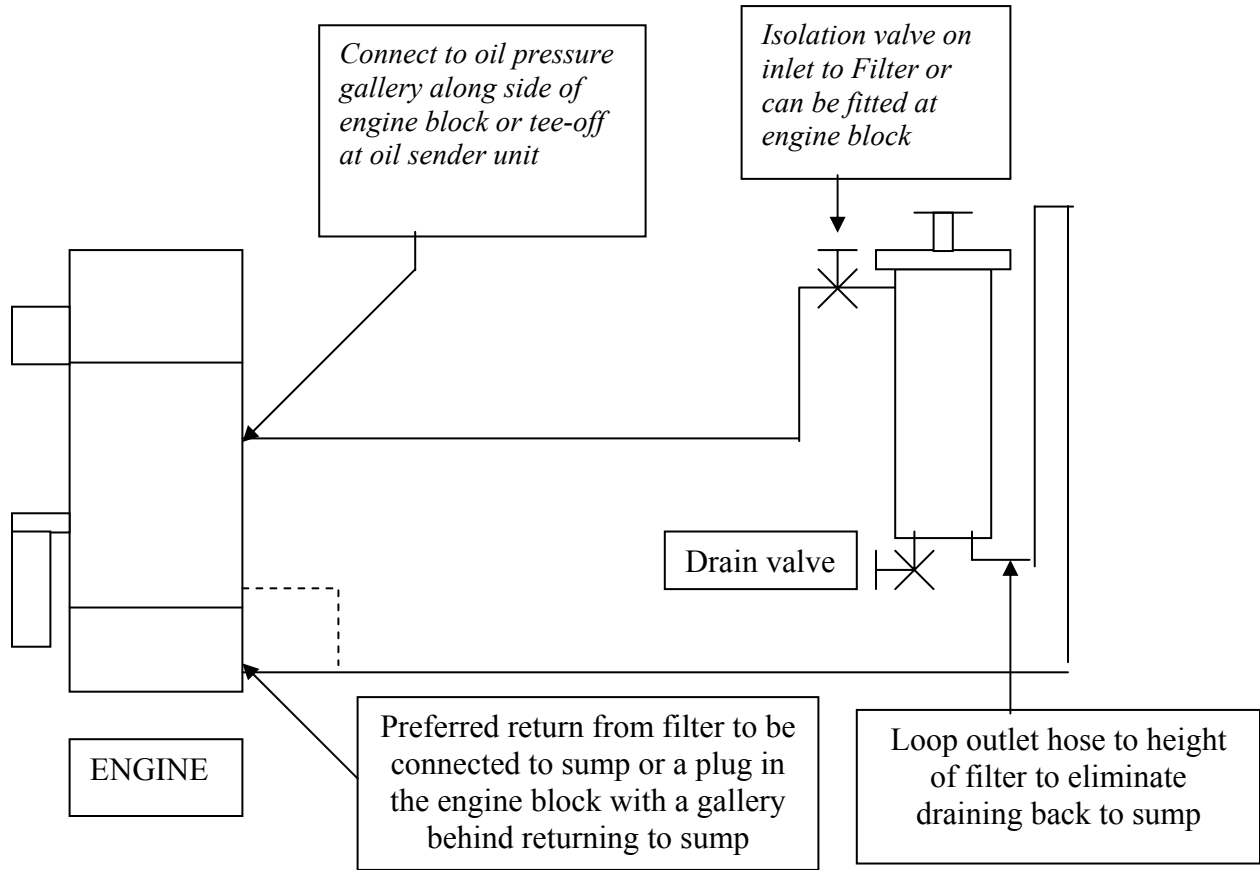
Connect to oil pressure gallery along side of engine block or tee-off at oil sender unit

Isolation valve on inlet to Filter or can be fitted at engine block

Drain valve

ENGINE

Preferred return from filter to be connected to sump or a plug in the engine block with a gallery behind returning to sump

Loop outlet hose to height of filter to eliminate draining back to sump